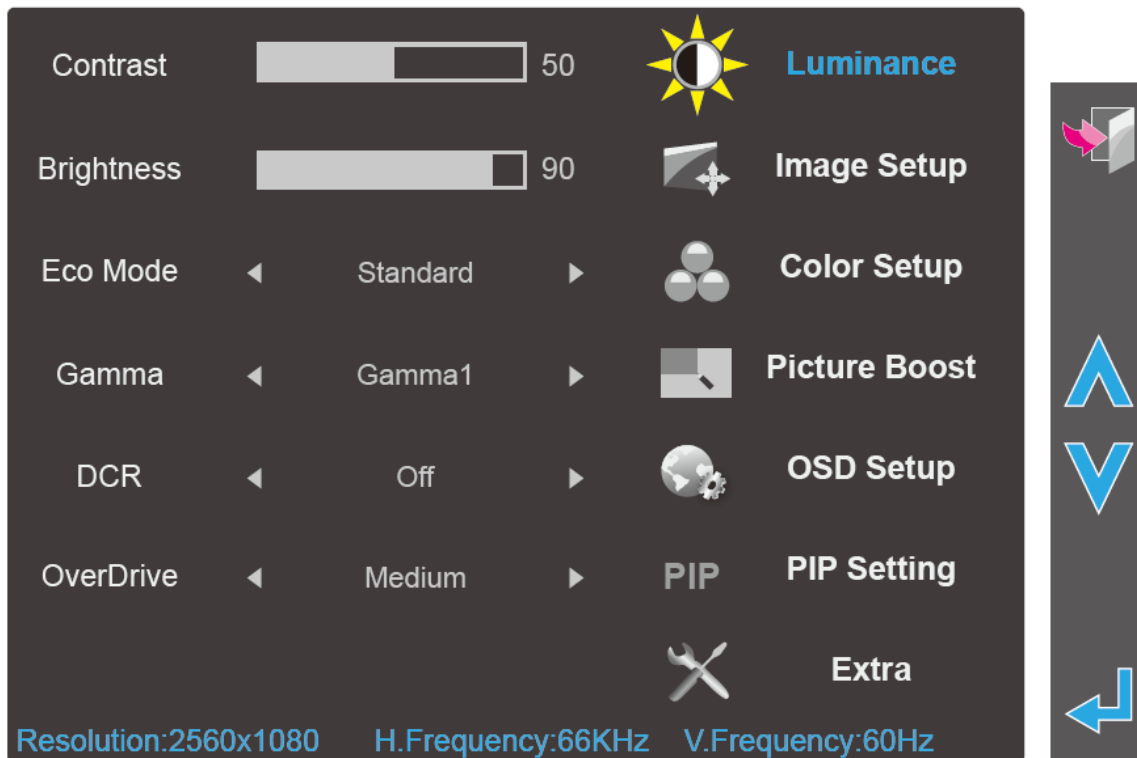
Contrast 50

Brightness 90

Eco Mode ◀ Standard ▶

Gamma ◀ Gamma1 ▶

DCR ◀ Off ▶

OverDrive ◀ Medium ▶

Luminance

Image Setup

Color Setup

Picture Boost

OSD Setup

PIP PIP Setting

Extra

Resolution:2560x1080 H.Frequency:66KHz V.Frequency:60Hz